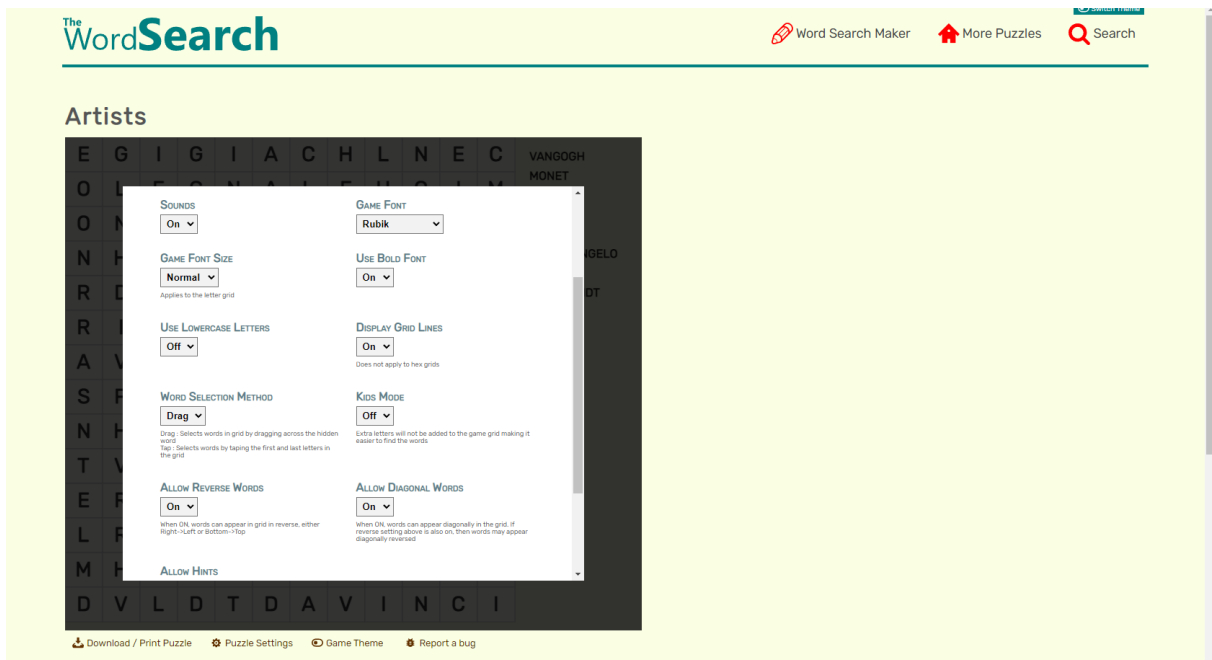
Switch Theme

The WordSearch

Word Search Maker
More Puzzles
Search

Artists

| E | G | I | G | I | A | C | H | L | N | E | C |
|---|---|---|---|---|---|---|---|---|---|---|---|
| O | L | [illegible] | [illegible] | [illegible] | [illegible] | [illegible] | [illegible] | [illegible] | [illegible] | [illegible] | M |
| O | N | | | | | | | | | | |
| N | H | | | | | | | | | | |
| R | D | | | | | | | | | | |
| R | I | | | | | | | | | | |
| A | V | | | | | | | | | | |
| S | F | | | | | | | | | | |
| N | H | | | | | | | | | | |
| T | V | | | | | | | | | | |
| E | F | | | | | | | | | | |
| L | F | | | | | | | | | | |
| M | H | | | | | | | | | | |
| D | V | L | D | T | D | A | V | I | N | C | I |

VANGOGH
MONET
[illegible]GELO
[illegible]DT

Sounds
On

Game Font
Rubik

Game Font Size
Normal
Applies to the letter grid

Use Bold Font
On

Use Lowercase Letters
Off

Display Grid Lines
On
Does not apply to hex grids

Word Selection Method
Drag
Drag : Selects words in grid by dragging across the hidden word
Tap : Selects words by taping the first and last letters in the grid

Kids Mode
Off
Extra letters will not be added to the game grid making it easier to find the words

Allow Reverse Words
On
When ON, words can appear in grid in reverse, either Right->Left or Bottom->Top

Allow Diagonal Words
On
When ON, words can appear diagonally in the grid. If reverse setting above is also on, then words may appear diagonally reversed

Allow Hints

Download / Print Puzzle
Puzzle Settings
Game Theme
Report a bug